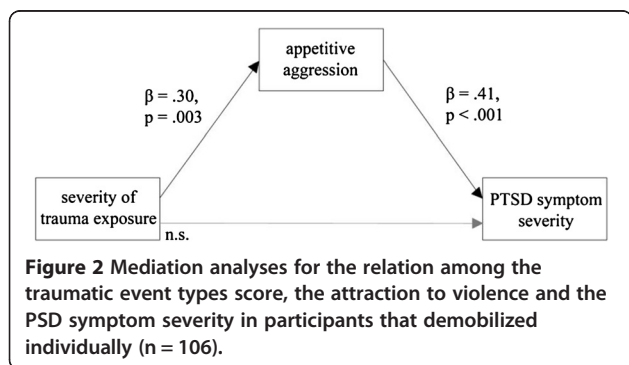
appetitive aggression

β = .30, p = .003

β = .41, p < .001

severity of trauma exposure

n.s.

PTSD symptom severity

**Figure 2** Mediation analyses for the relation among the traumatic event types score, the attraction to violence and the PSD symptom severity in participants that demobilized individually (n = 106).